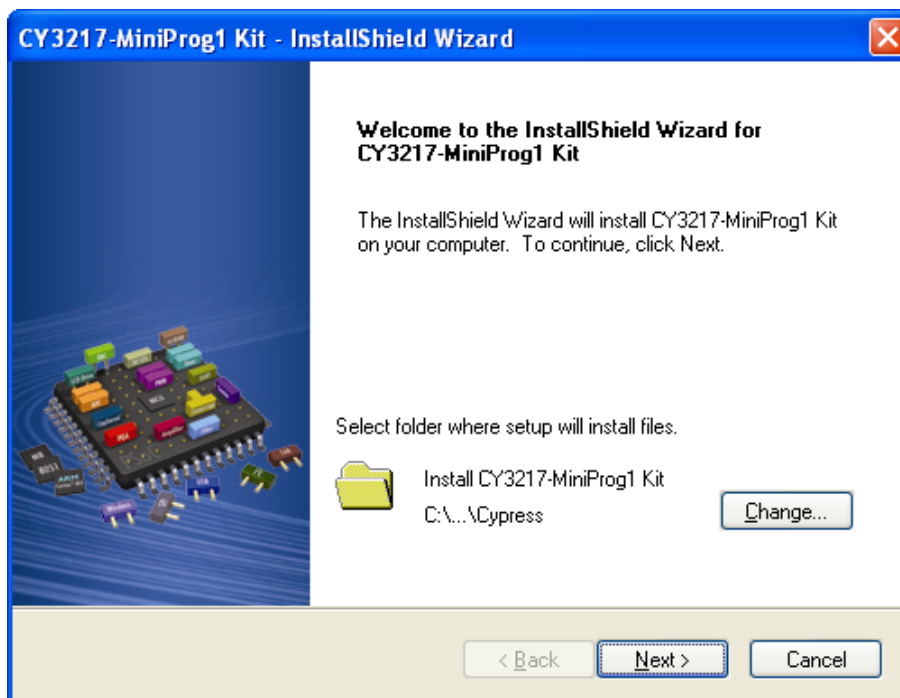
CY3217-MiniProg1 Kit - InstallShield Wizard

Welcome to the InstallShield Wizard for CY3217-MiniProg1 Kit

The InstallShield Wizard will install CY3217-MiniProg1 Kit on your computer. To continue, click Next.

Select folder where setup will install files.

Install CY3217-MiniProg1 Kit
C:\...\Cypress

Change...

< Back
Next >
Cancel